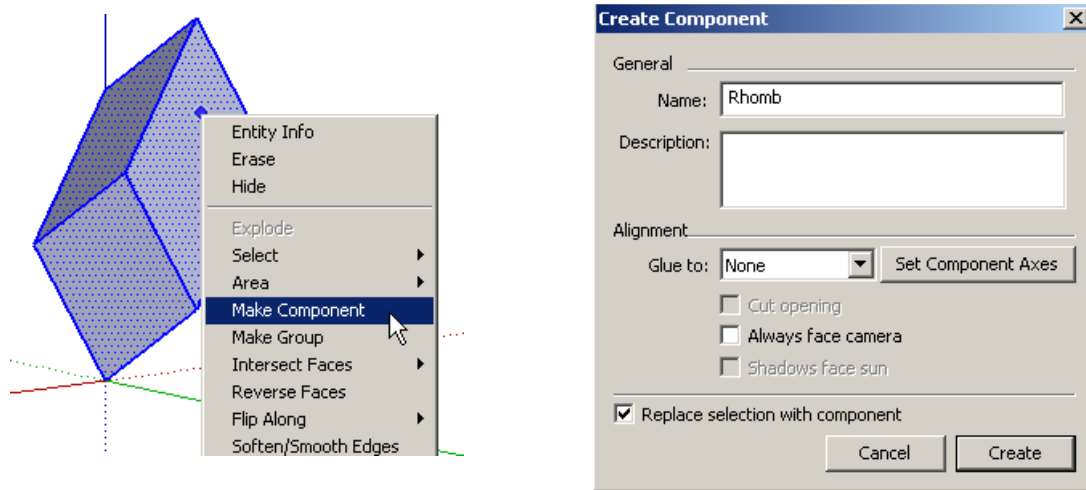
Entity Info
Erase
Hide
Explode
Select
Area
Make Component
Make Group
Intersect Faces
Reverse Faces
Flip Along
Soften/Smooth Edges

Create Component

General
Name: Rhomb
Description:

Alignment
Glue to: None
Set Component Axes
Cut opening
Always face camera
Shadows face sun

Replace selection with component

Cancel
Create